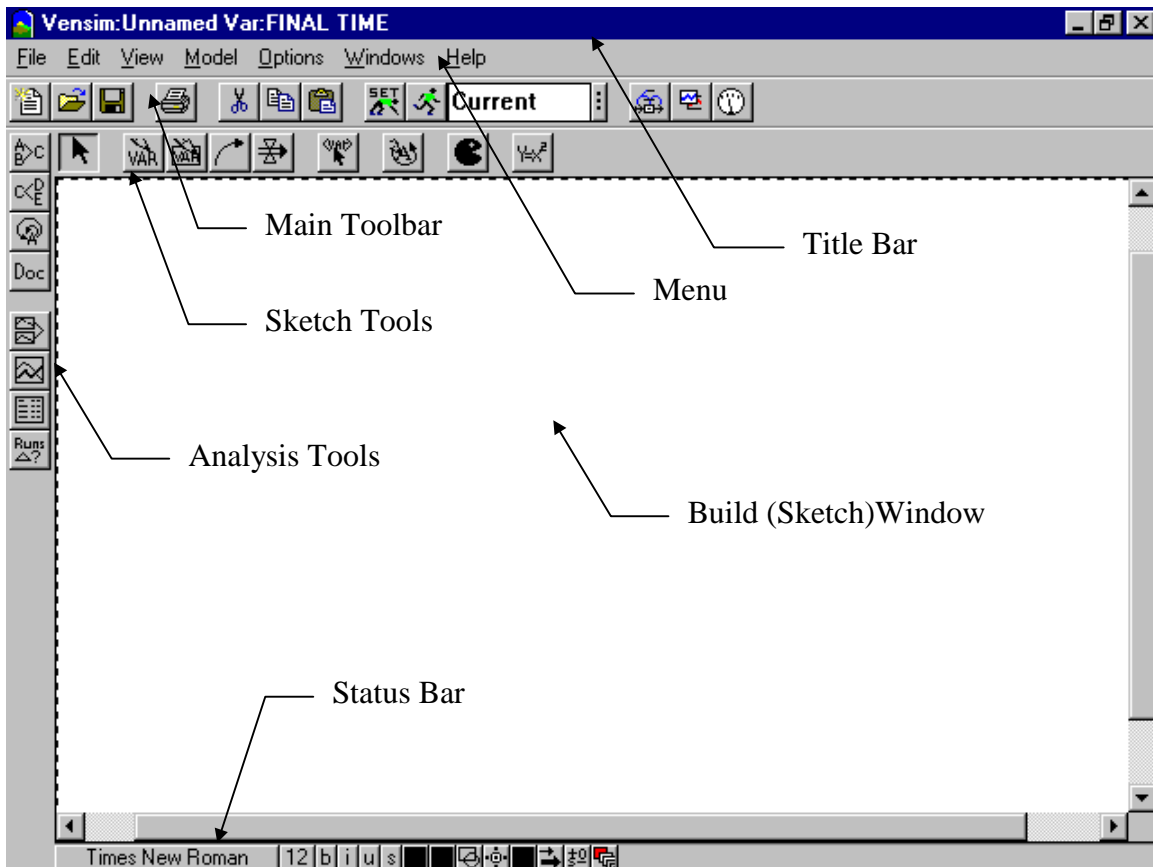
Vensim:Unnamed Var:FINAL TIME

File Edit View Model Options Windows Help

SET Current

VAR VAR

Doc

Runs

Main Toolbar

Title Bar

Menu

Sketch Tools

Analysis Tools

Build (Sketch)Window

Status Bar

Times New Roman 12 b i u s